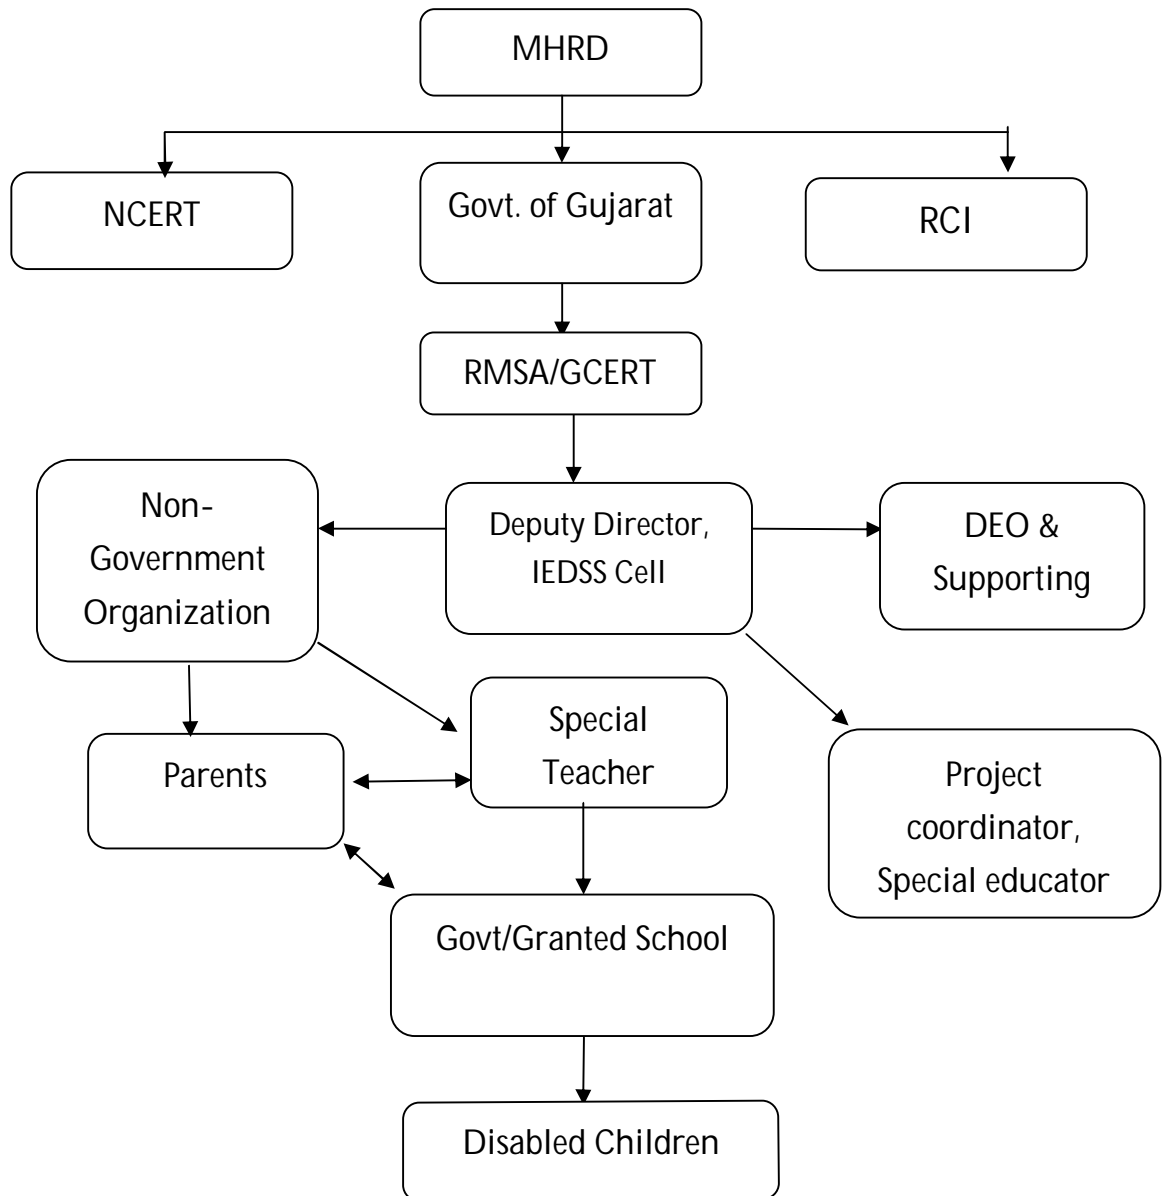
MHRD

NCERT

Govt. of Gujarat

RCI

RMSA/GCERT

Non-Government Organization

Deputy Director, IEDSS Cell

DEO & Supporting

Parents

Special Teacher

Project coordinator, Special educator

Govt/Granted School

Disabled Children